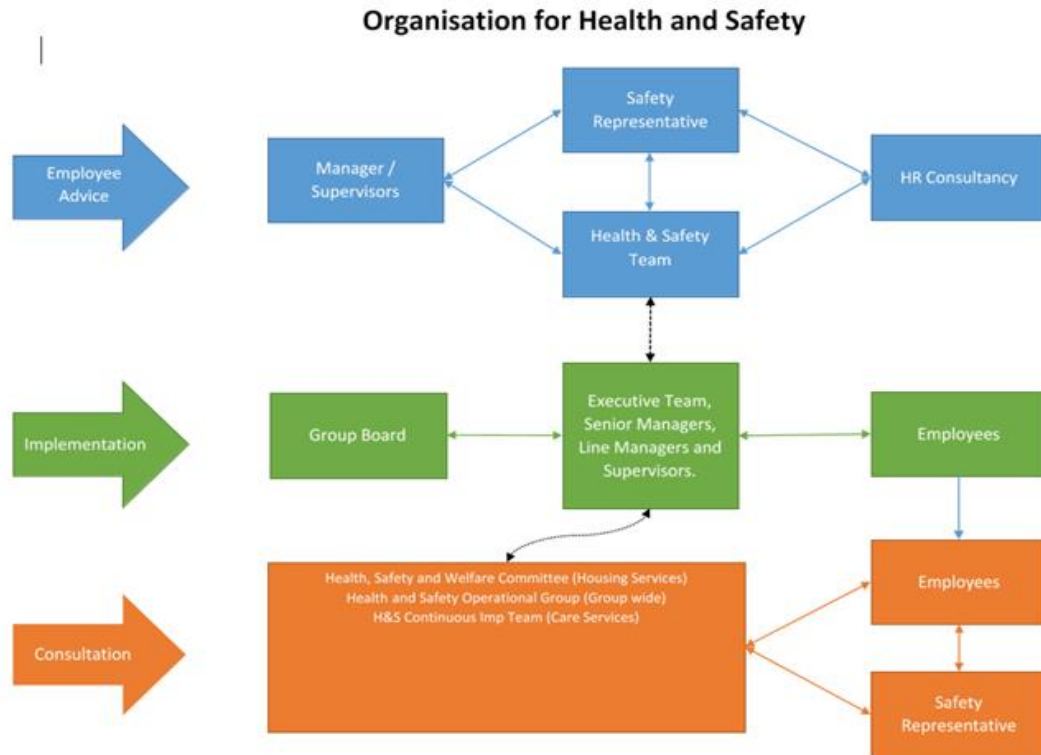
Organisation for Health and Safety

Employee Advice

Manager / Supervisors

Safety Representative

Health & Safety Team

HR Consultancy

Implementation

Group Board

Executive Team, Senior Managers, Line Managers and Supervisors.

Employees

Consultation

Health, Safety and Welfare Committee (Housing Services)
Health and Safety Operational Group (Group wide)
H&S Continuous Imp Team (Care Services)

Employees

Safety Representative